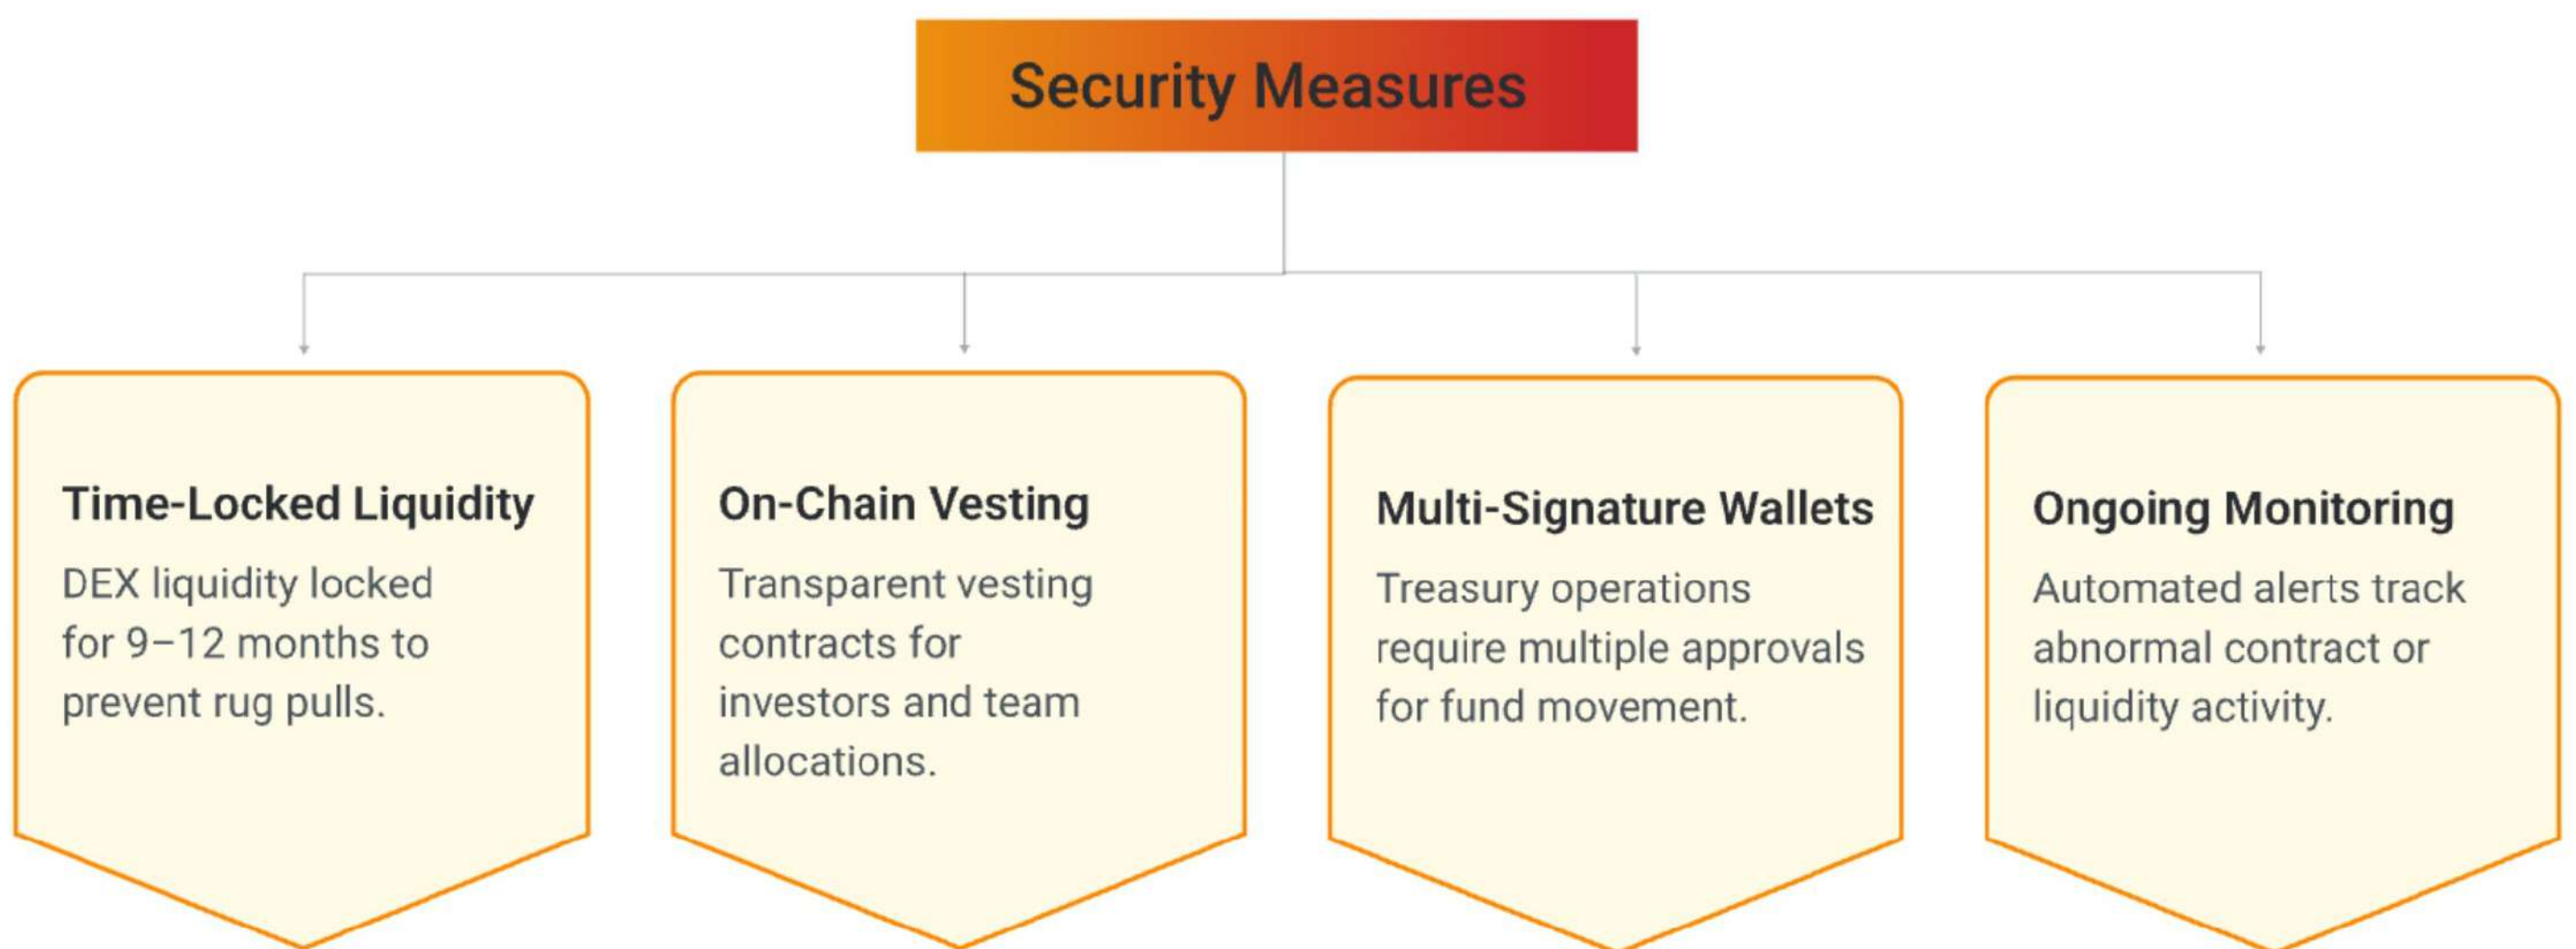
Security Measures

Time-Locked Liquidity

DEX liquidity locked for 9–12 months to prevent rug pulls.

On-Chain Vesting

Transparent vesting contracts for investors and team allocations.

Multi-Signature Wallets

Treasury operations require multiple approvals for fund movement.

Ongoing Monitoring

Automated alerts track abnormal contract or liquidity activity.